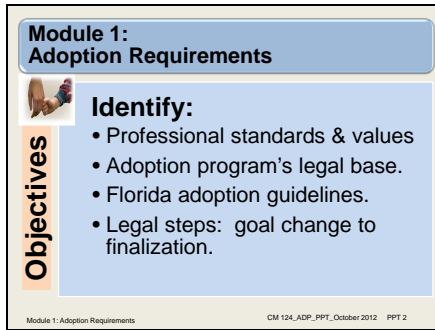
Module 1:
Adoption Requirements

Objectives

Identify:

• Professional standards & values
• Adoption program's legal base.
• Florida adoption guidelines.
• Legal steps: goal change to finalization.

Module 1: Adoption Requirements

CM 124_ADP_PPT_October 2012 PPT 2